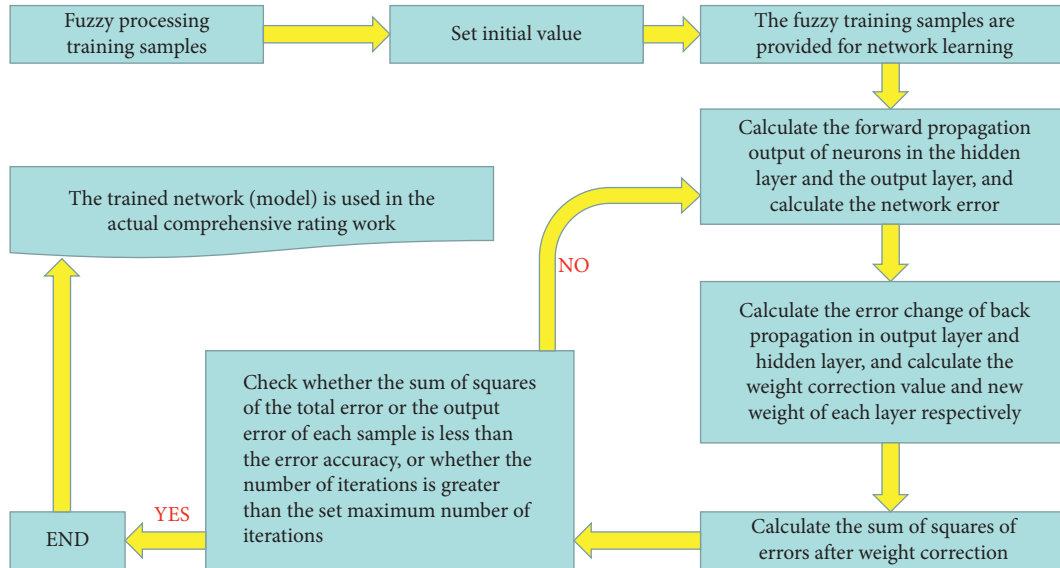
Fuzzy processing training samples

Set initial value

The fuzzy training samples are provided for network learning

Calculate the forward propagation output of neurons in the hidden layer and the output layer, and calculate the network error

Calculate the error change of back propagation in output layer and hidden layer, and calculate the weight correction value and new weight of each layer respectively

Calculate the sum of squares of errors after weight correction

Check whether the sum of squares of the total error or the output error of each sample is less than the error accuracy, or whether the number of iterations is greater than the set maximum number of iterations

NO

YES

END

The trained network (model) is used in the actual comprehensive rating work